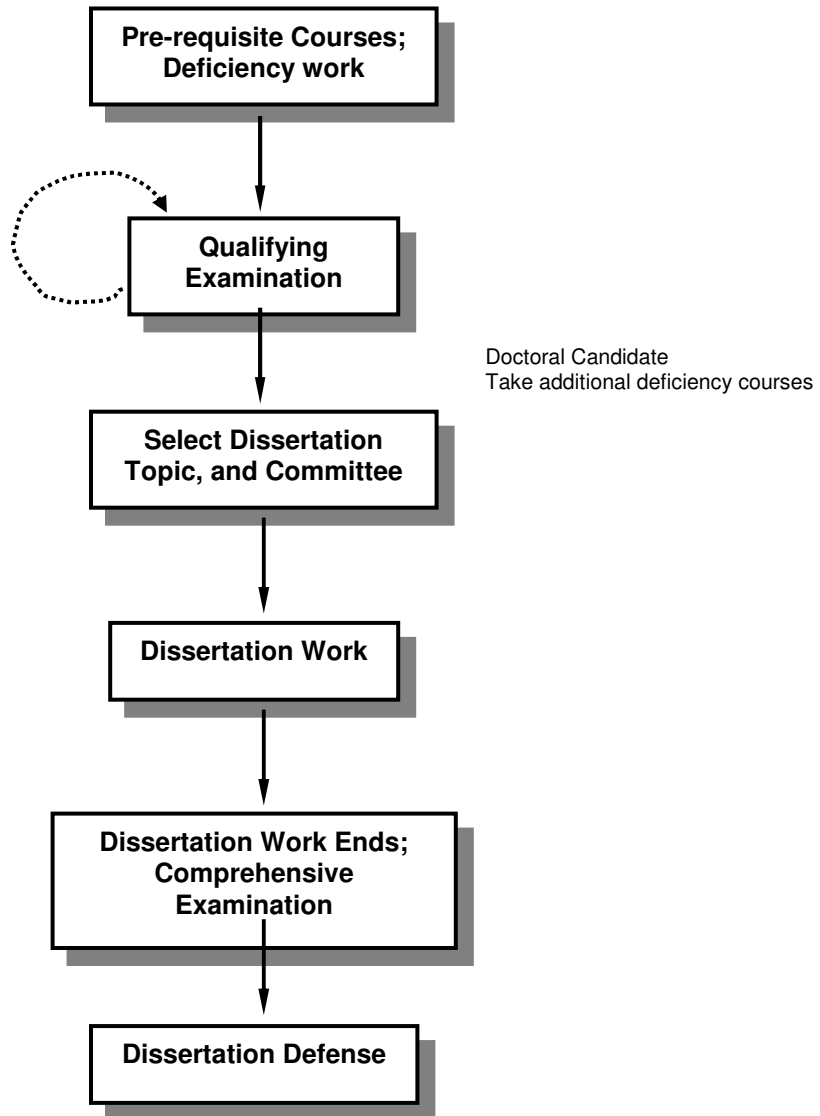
Pre-requisite Courses; Deficiency work

Qualifying Examination

Doctoral Candidate
Take additional deficiency courses

Select Dissertation Topic, and Committee

Dissertation Work

Dissertation Work Ends; Comprehensive Examination

Dissertation Defense